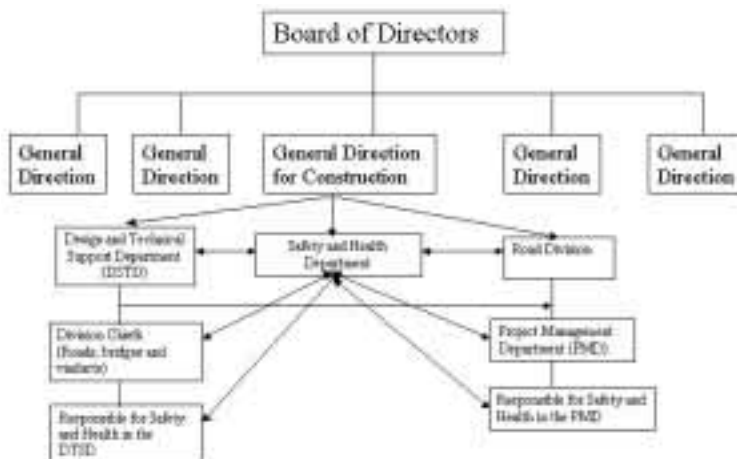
Board of Directors

General Direction

General Direction

General Direction for Construction

General Direction

General Direction

Design and Technical Support Department (DSTD)

Safety and Health Department

Road Division

Division Chiefs (Roads, bridges and viaducts)

Project Management Department (PMD)

Responsible for Safety and Health in the DTSD

Responsible for Safety and Health in the PMD